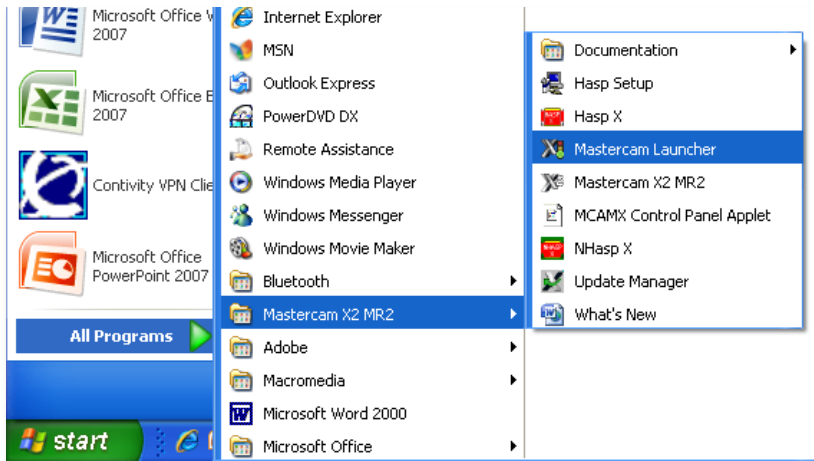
Microsoft Office W
2007

Microsoft Office E
2007

Contivity VPN Clie

Microsoft Office
PowerPoint 2007

All Programs

start

Internet Explorer
MSN
Outlook Express
PowerDVD DX
Remote Assistance
Windows Media Player
Windows Messenger
Windows Movie Maker
Bluetooth
Mastercam X2 MR2
Adobe
Macromedia
Microsoft Word 2000
Microsoft Office

Documentation
Hasp Setup
Hasp X
Mastercam Launcher
Mastercam X2 MR2
MCAMX Control Panel Applet
NHasp X
Update Manager
What's New